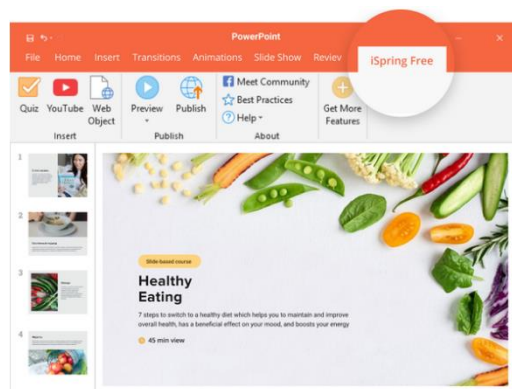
PowerPoint

File Home Insert Transitions Animations Slide Show Review iSpring Free

Quiz YouTube Web Object
Insert

Preview Publish
Publish

Meet Community
Best Practices
Help
About

Get More Features

1
2
3
4

Slide-based course

Healthy Eating

7 steps to switch to a healthy diet which helps you to maintain and improve overall health, has a beneficial effect on your mood, and boosts your energy

45 min view